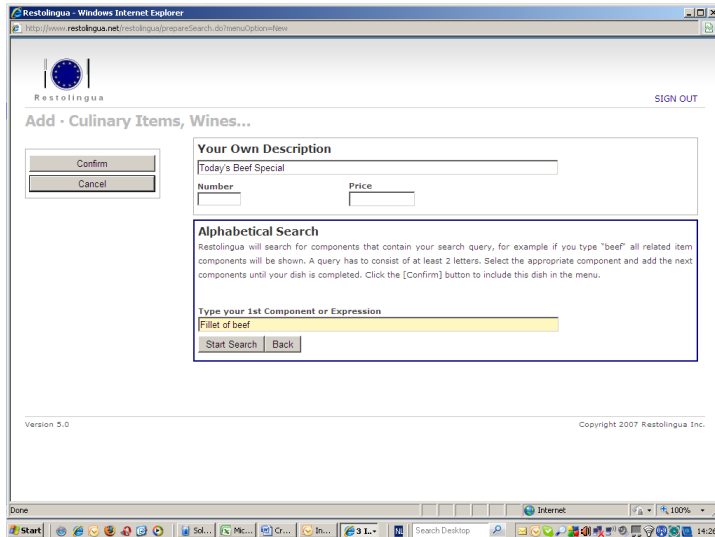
Restolingua - Windows Internet Explorer

http://www.restolingua.net/restolingua/prepareSearch.do?menuOption=New

Restolingua

SIGN OUT

Add - Culinary Items, Wines...

Confirm

Cancel

Your Own Description

Today's Beef Special

Number

Price

Alphabetical Search

Restolingua will search for components that contain your search query, for example if you type "beef" all related item components will be shown. A query has to consist of at least 2 letters. Select the appropriate component and add the next components until your dish is completed. Click the [Confirm] button to include this dish in the menu.

Type your 1st Component or Expression

Fillet of beef

Start Search

Back

Version 5.0

Copyright 2007 Restolingua Inc.

Done

Internet

100%

Start

Sol...

Mic...

Cr...

In...

3 I...

NL

Search Desktop

14:26